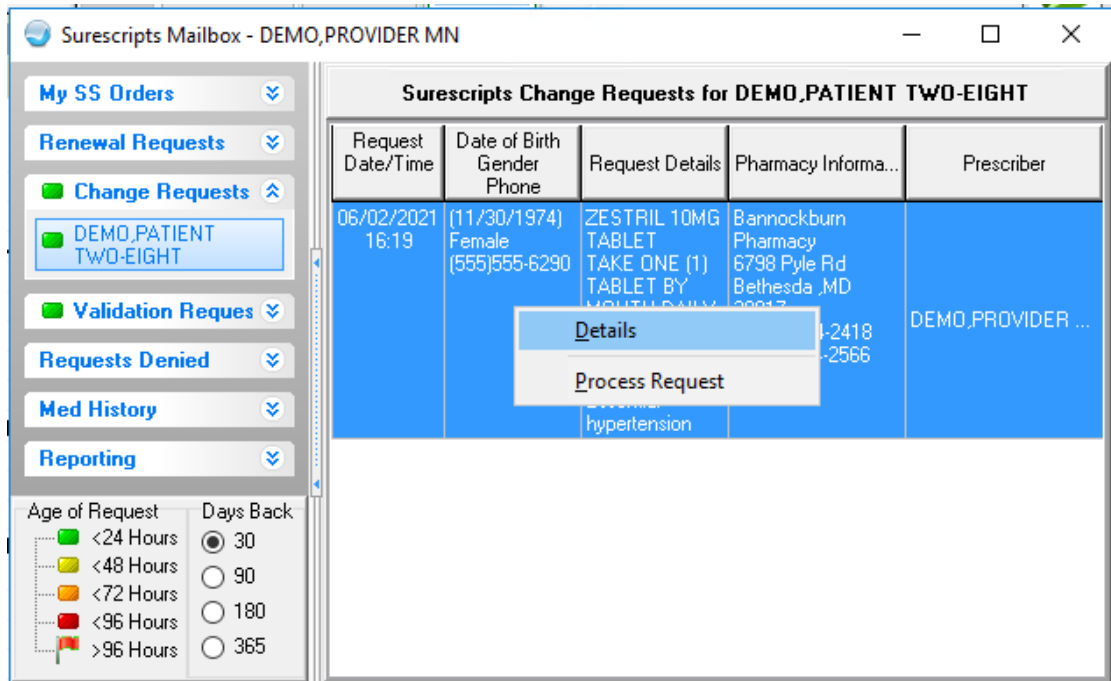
Surescripts Mailbox - DEMO,PROVIDER MN

My SS Orders

Renewal Requests

Change Requests

DEMO,PATIENT TWO-EIGHT

Validation Reque

Requests Denied

Med History

Reporting

Age of Request
<24 Hours
<48 Hours
<72 Hours
<96 Hours
>96 Hours

Days Back
30
90
180
365

Surescripts Change Requests for DEMO,PATIENT TWO-EIGHT

| Request Date/Time | Date of Birth Gender Phone | Request Details | Pharmacy Informa... | Prescriber |
|---|---|---|---|---|
| 06/02/2021 16:19 | (11/30/1974) Female (555)555-6290 | ZESTRIL 10MG TABLET TAKE ONE (1) TABLET BY MOUTH DAILY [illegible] hypertension | Bannockburn Pharmacy 6798 Pyle Rd Bethesda ,MD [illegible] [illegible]-2418 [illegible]-2566 | DEMO,PROVIDER ... |

Details

Process Request